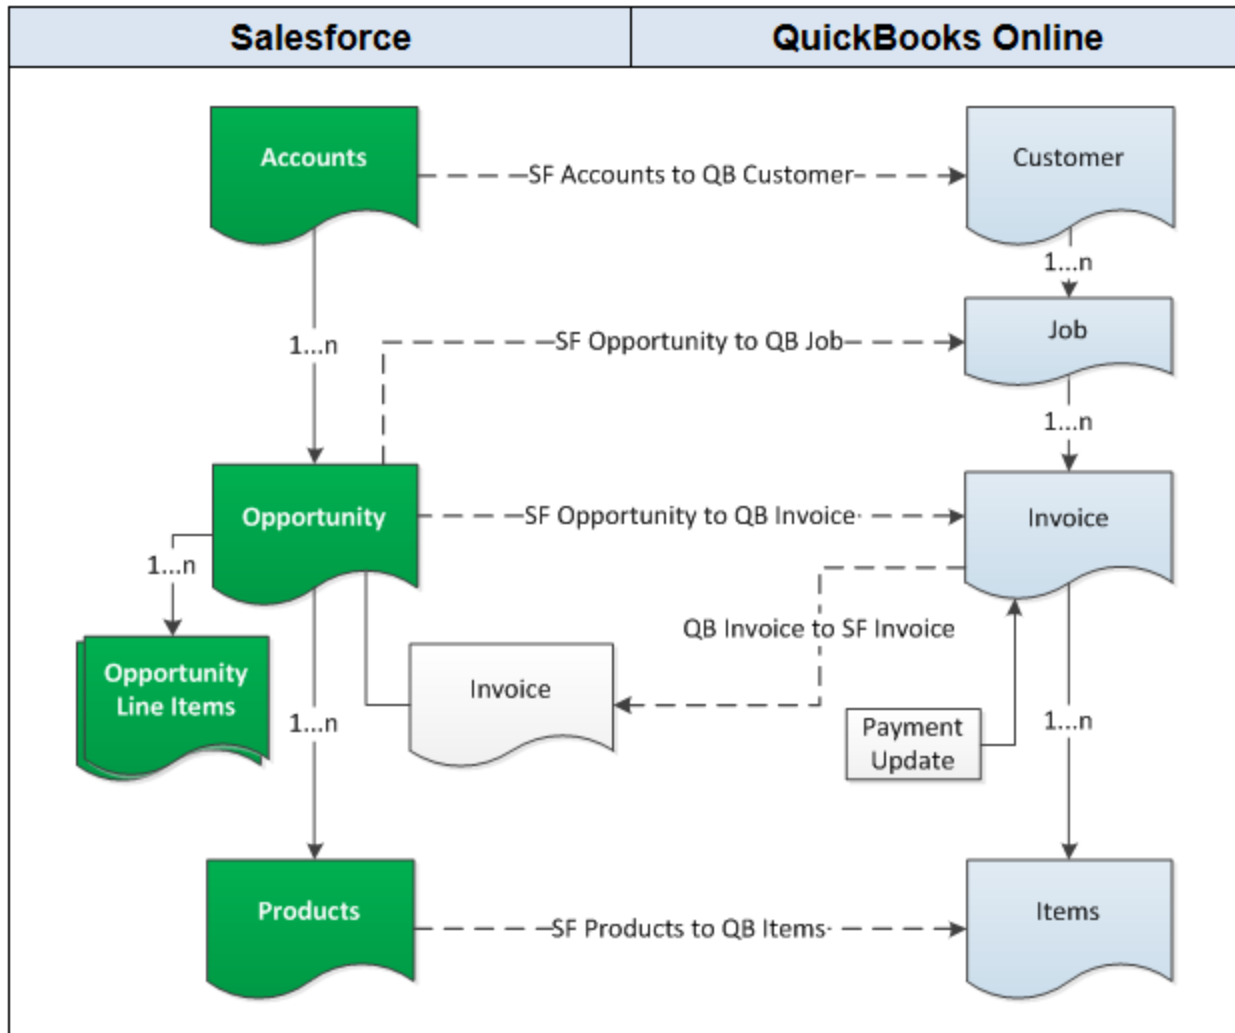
| Salesforce | QuickBooks Online |
|---|---|

Accounts

SF Accounts to QB Customer

Customer

1...n

Job

1...n

SF Opportunity to QB Job

1...n

Opportunity

SF Opportunity to QB Invoice

Invoice

1...n

Opportunity Line Items

QB Invoice to SF Invoice

Invoice

1...n

Payment Update

1...n

Products

SF Products to QB Items

Items